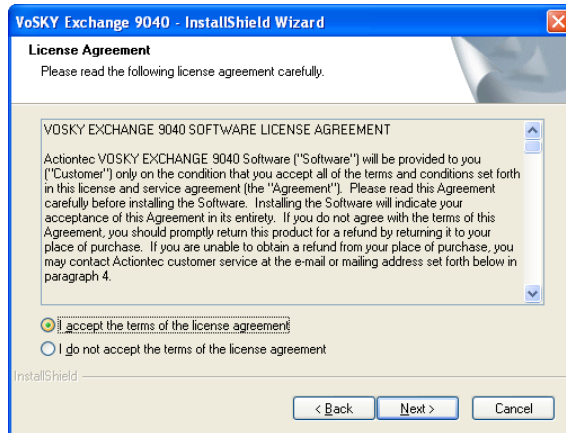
VoSKY Exchange 9040 - InstallShield Wizard

License Agreement
Please read the following license agreement carefully.

VOSKY EXCHANGE 9040 SOFTWARE LICENSE AGREEMENT

Actiontec VOSKY EXCHANGE 9040 Software ("Software") will be provided to you ("Customer") only on the condition that you accept all of the terms and conditions set forth in this license and service agreement (the "Agreement"). Please read this Agreement carefully before installing the Software. Installing the Software will indicate your acceptance of this Agreement in its entirety. If you do not agree with the terms of this Agreement, you should promptly return this product for a refund by returning it to your place of purchase. If you are unable to obtain a refund from your place of purchase, you may contact Actiontec customer service at the e-mail or mailing address set forth below in paragraph 4.

I accept the terms of the license agreement
I do not accept the terms of the license agreement

InstallShield

< Back
Next >
Cancel